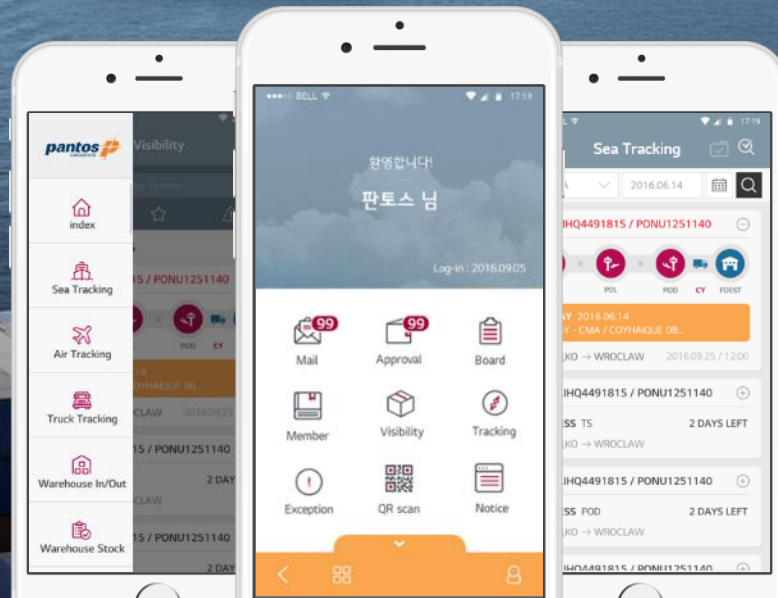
pantos LOGISTICS

Visibility

index

Sea Tracking

Air Tracking

Truck Tracking

Warehouse In/Out

Warehouse Stock

15 / PONU1251140

POD CY

COYHAIQUE 08...

CLAW 2016.09.25

15 / PONU1251140

2 DAY

CLAW

15 / PONU1251140

●●●●● BELL 17:19

환영합니다!

판토스 님

Log-in : 2016.09.05

99 Mail

99 Approval

Board

Member

Visibility

Tracking

Exception

QR scan

Notice

17:19

Sea Tracking

2016.06.14

IHQ4491815 / PONU1251140

POL POD CY FDEST

AY 2016.06.14

Y - CMA / COYHAIQUE 08...

LKO → WROCLAW 2016.09.25 / 12:00

IHQ4491815 / PONU1251140

SS TS 2 DAYS LEFT

LKO → WROCLAW

IHQ4491815 / PONU1251140

SS POD 2 DAYS LEFT

LKO → WROCLAW

IHQ4491815 / PONU1251140